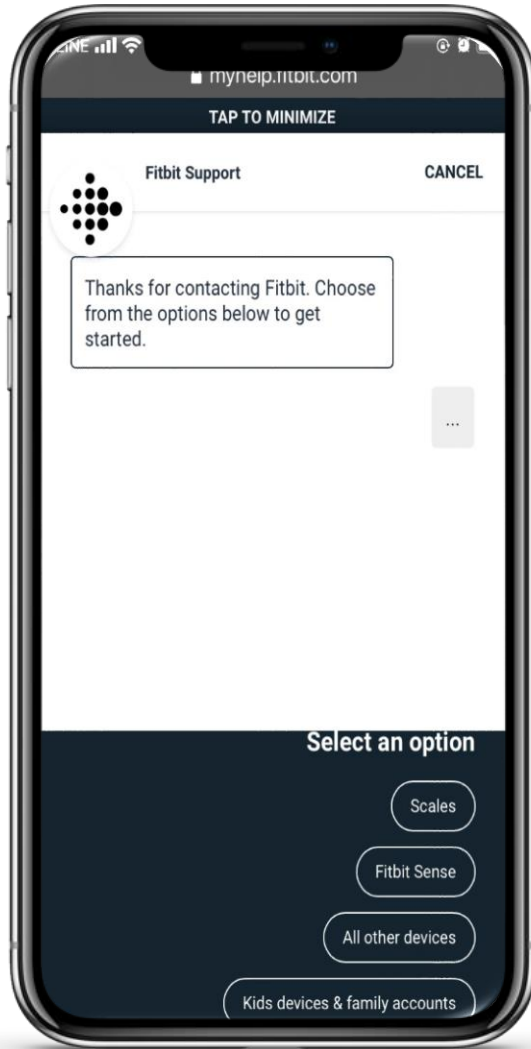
myhelp.fitbit.com

TAP TO MINIMIZE

Fitbit Support

CANCEL

Thanks for contacting Fitbit. Choose from the options below to get started.

...

Select an option

Scales

Fitbit Sense

All other devices

Kids devices & family accounts